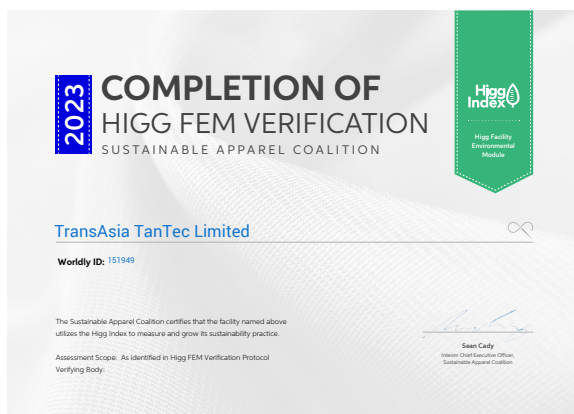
2023
COMPLETION OF
HIGG FEM VERIFICATION
SUSTAINABLE APPAREL COALITION

Higg Index

Higg Facility Environmental Module

TransAsia TanTec Limited

Worldly ID: 151949

The Sustainable Apparel Coalition certifies that the facility named above utilizes the Higg Index to measure and grow its sustainability practice.

Assessment Scope: As identified in Higg FEM Verification Protocol
Verifying Body:

Sean Cady
Interim Chief Executive Officer, Sustainable Apparel Coalition